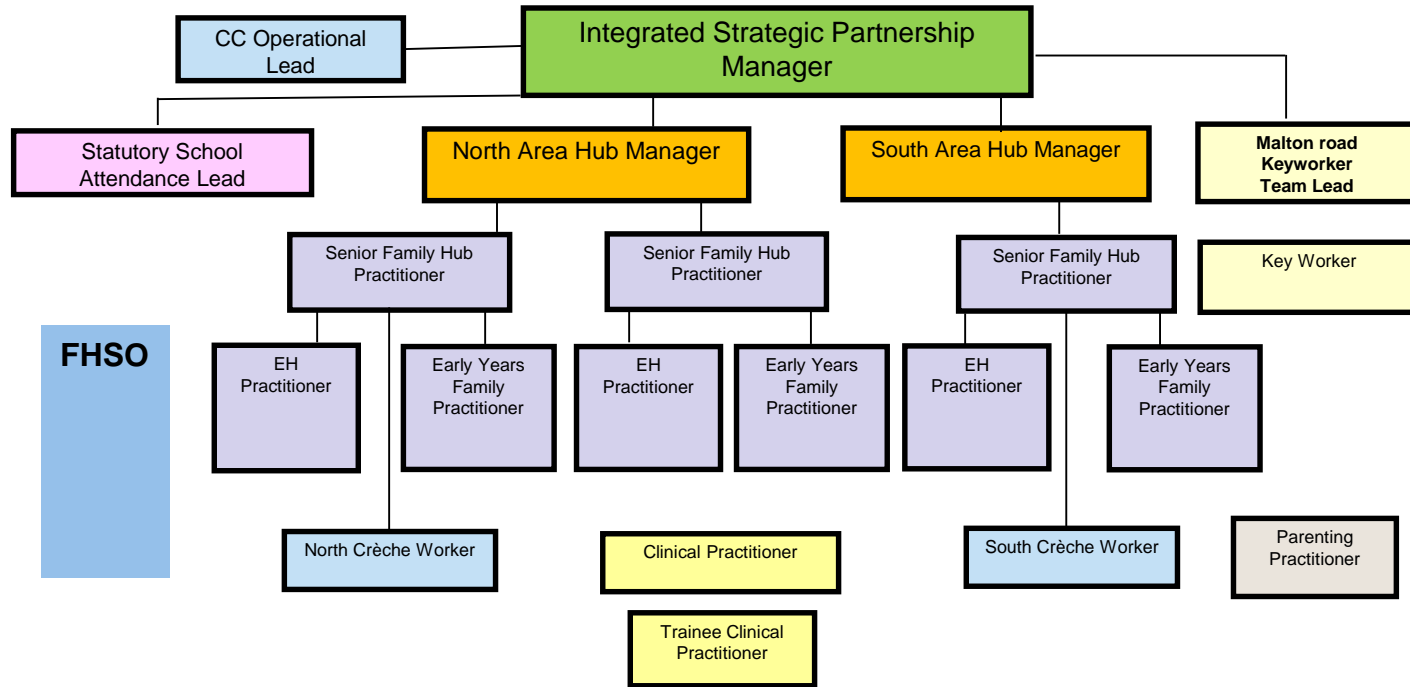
Integrated Strategic Partnership Manager

CC Operational Lead

Statutory School Attendance Lead

North Area Hub Manager

South Area Hub Manager

Malton road Keyworker Team Lead

Senior Family Hub Practitioner

Senior Family Hub Practitioner

Senior Family Hub Practitioner

Key Worker

FHSO

EH Practitioner

Early Years Family Practitioner

EH Practitioner

Early Years Family Practitioner

EH Practitioner

Early Years Family Practitioner

North Crèche Worker

Clinical Practitioner

South Crèche Worker

Parenting Practitioner

Trainee Clinical Practitioner